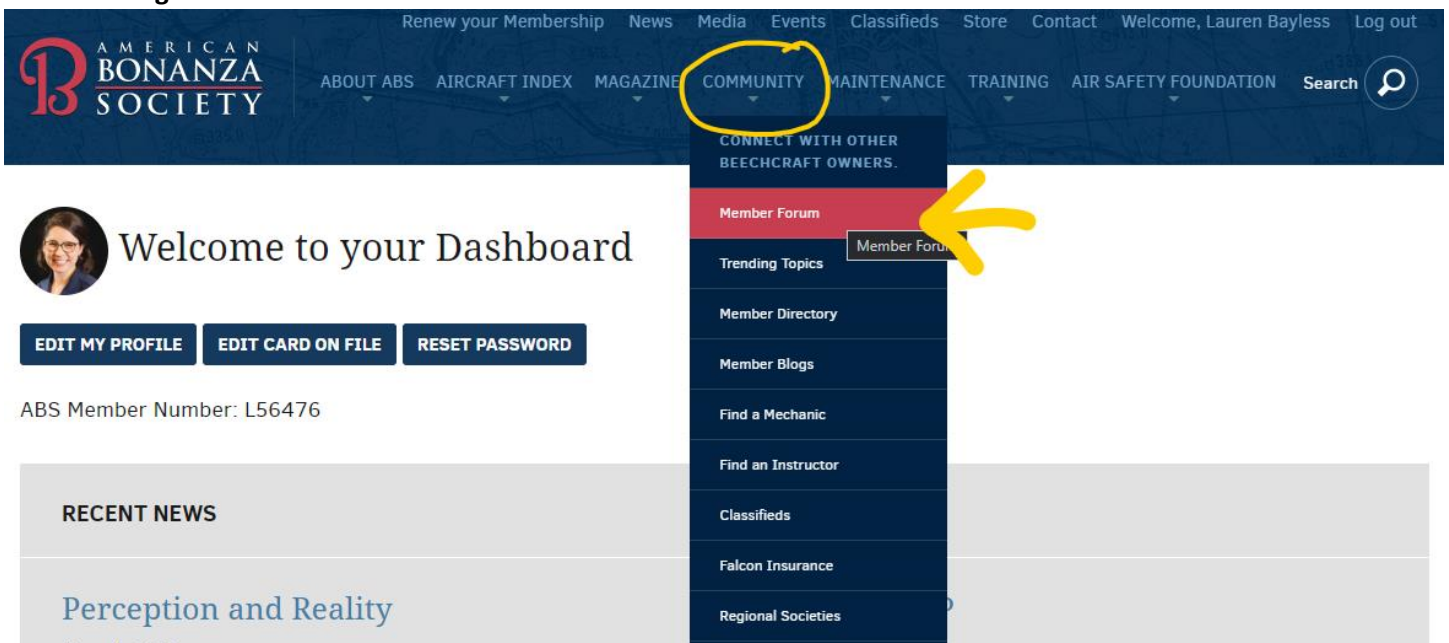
Renew your Membership News Media Events Classifieds Store Contact Welcome, Lauren Bayless Log out

AMERICAN BONANZA SOCIETY

ABOUT ABS AIRCRAFT INDEX MAGAZINE COMMUNITY MAINTENANCE TRAINING AIR SAFETY FOUNDATION Search

CONNECT WITH OTHER BEECHCRAFT OWNERS.

Member Forum
Member Foru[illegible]
Trending Topics
Member Directory
Member Blogs
Find a Mechanic
Find an Instructor
Classifieds
Falcon Insurance
Regional Societies

Welcome to your Dashboard

EDIT MY PROFILE EDIT CARD ON FILE RESET PASSWORD

ABS Member Number: L56476

RECENT NEWS

Perception and Reality